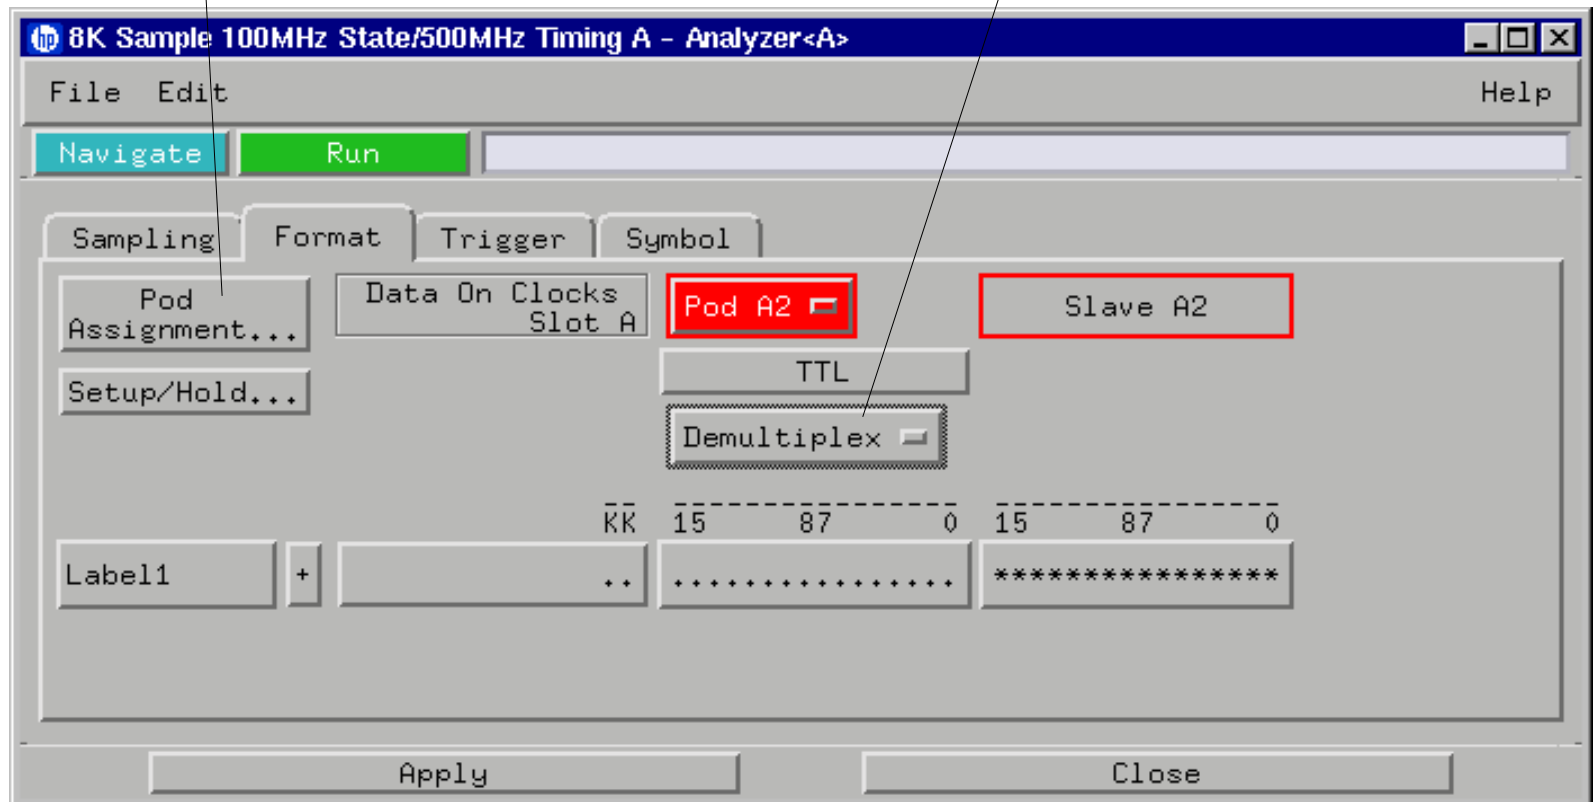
8K Sample 100MHz State/500MHz Timing A - Analyzer<A>

File Edit Help

Navigate Run

Sampling Format Trigger Symbol

Pod Assignment...

Data On Clocks Slot A

Pod A2

Slave A2

Setup/Hold...

TTL

Demultiplex

KK 15 87 0 15 87 0

Label1 + .. ................ ****************

Apply Close